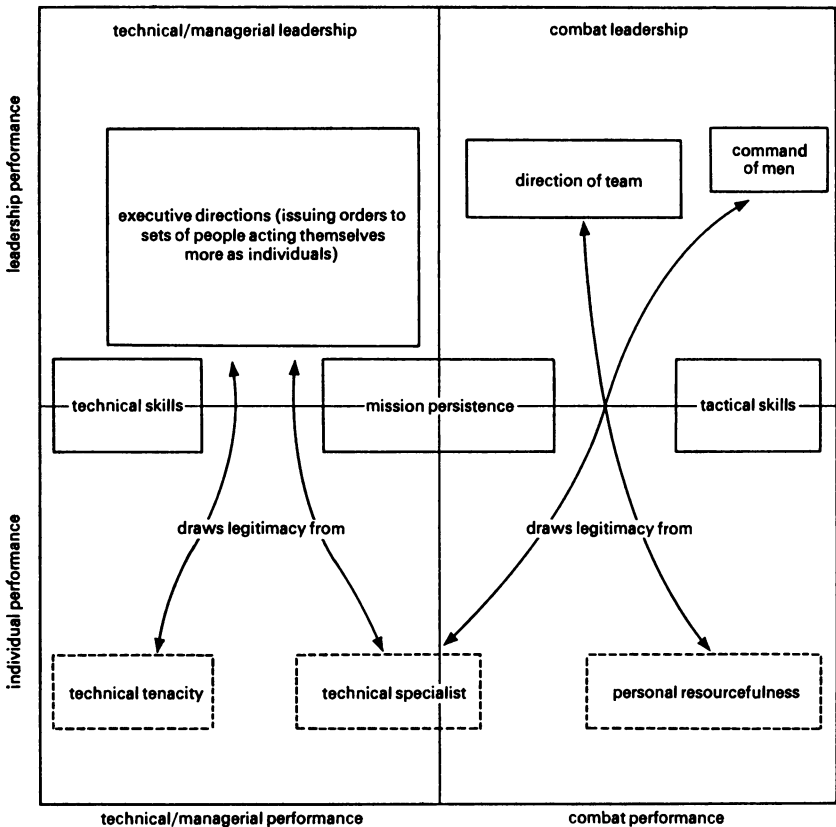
technical/managerial leadership

combat leadership

leadership performance

executive directions (issuing orders to sets of people acting themselves more as individuals)

direction of team

command of men

technical skills

mission persistence

tactical skills

individual performance

draws legitimacy from

draws legitimacy from

technical tenacity

technical specialist

personal resourcefulness

technical/managerial performance

combat performance